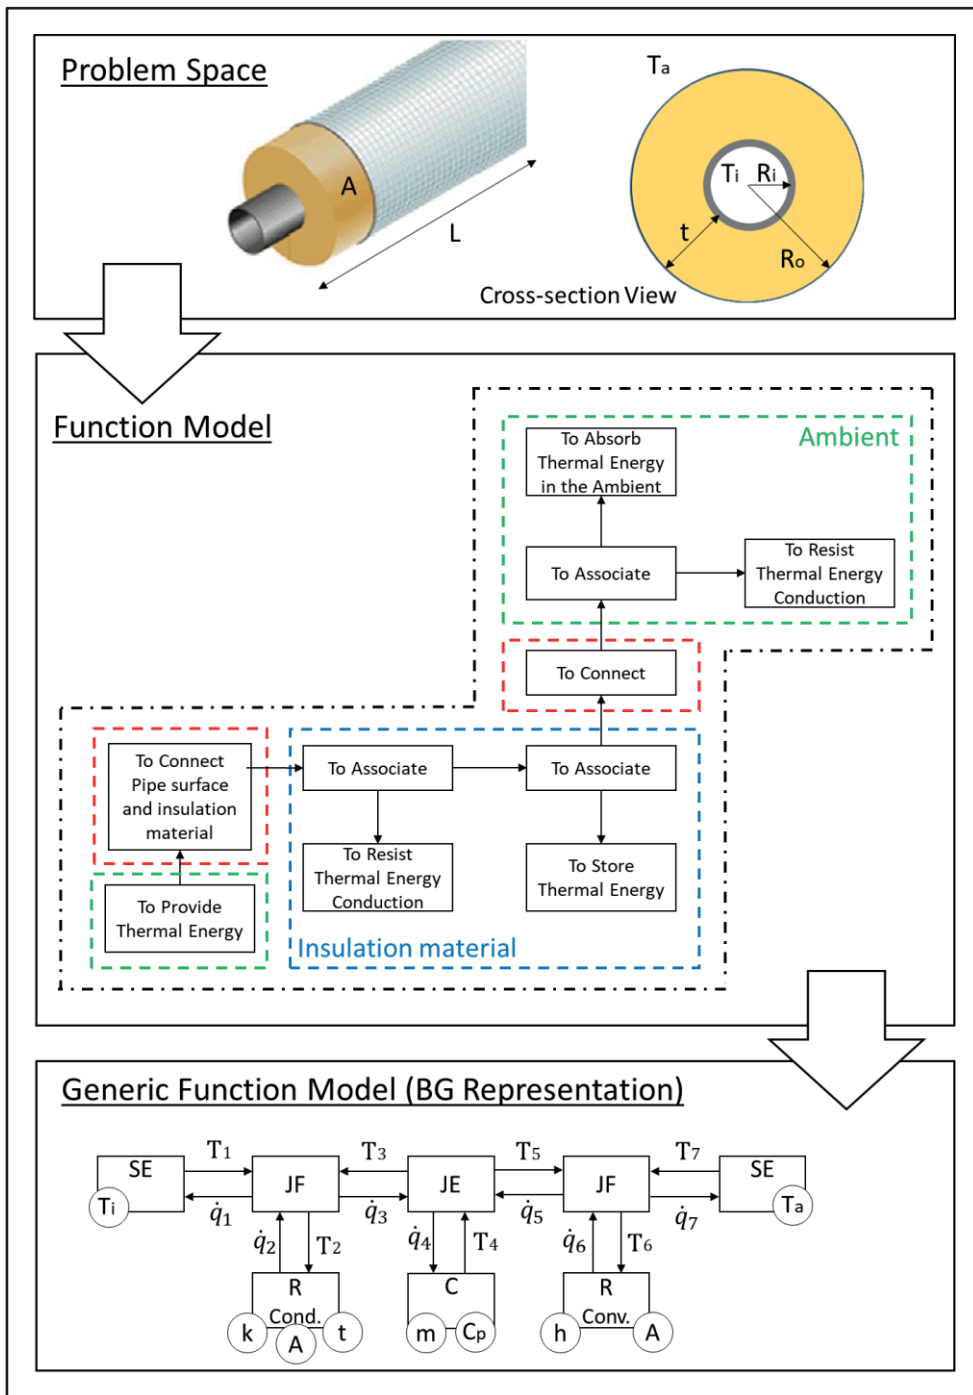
Problem Space

A

L

$T_a$

$T_i$ $R_i$

t

$R_o$

Cross-section View

Function Model

Ambient

To Absorb Thermal Energy in the Ambient

To Associate

To Resist Thermal Energy Conduction

To Connect

To Connect Pipe surface and insulation material

To Associate

To Associate

To Resist Thermal Energy Conduction

To Store Thermal Energy

To Provide Thermal Energy

Insulation material

Generic Function Model (BG Representation)

SE

$T_i$

$T_1$

$\dot{q}_1$

JF

$\dot{q}_2$

$T_2$

R

Cond.

k

A

t

$T_3$

$\dot{q}_3$

JE

$\dot{q}_4$

$T_4$

C

m

$C_p$

$T_5$

$\dot{q}_5$

JF

$\dot{q}_6$

$T_6$

R

Conv.

h

A

$T_7$

$\dot{q}_7$

SE

$T_a$